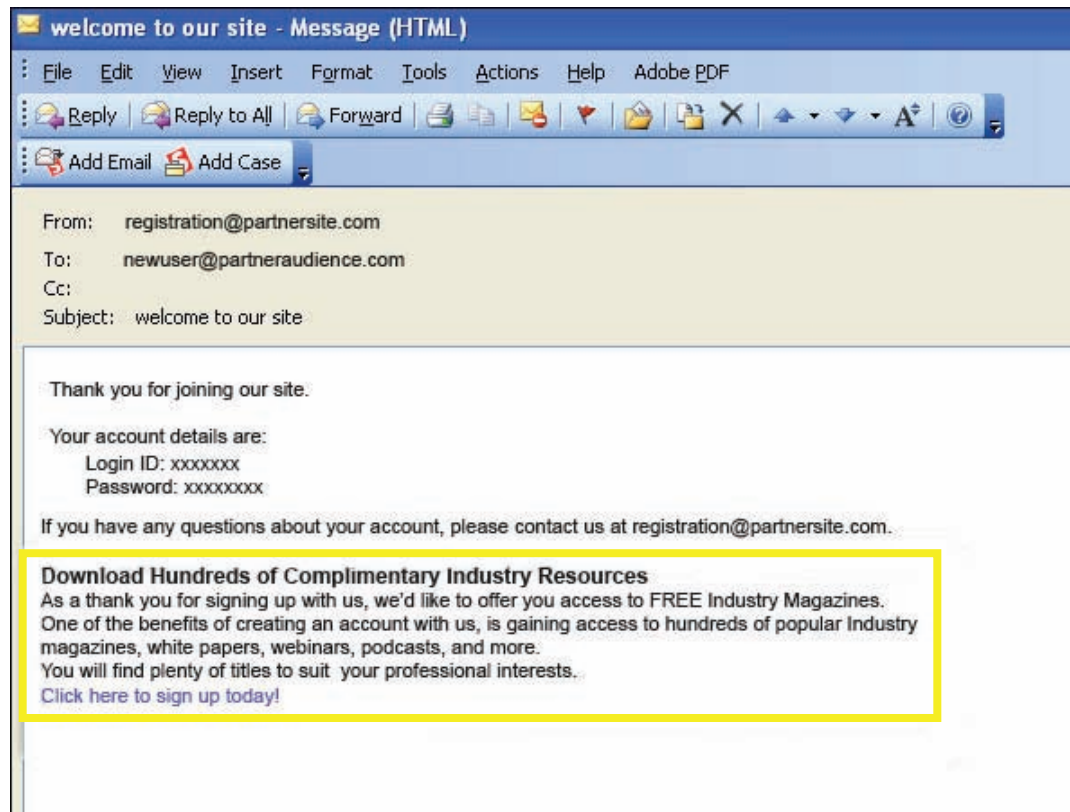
welcome to our site - Message (HTML)

File Edit View Insert Format Tools Actions Help Adobe PDF

Reply Reply to All Forward

Add Email Add Case

From: registration@partnersite.com
To: newuser@partneraudience.com
Cc:
Subject: welcome to our site

Thank you for joining our site.

Your account details are:
Login ID: xxxxxxx
Password: xxxxxxxx

If you have any questions about your account, please contact us at registration@partnersite.com.

Download Hundreds of Complimentary Industry Resources
As a thank you for signing up with us, we'd like to offer you access to FREE Industry Magazines. One of the benefits of creating an account with us, is gaining access to hundreds of popular Industry magazines, white papers, webinars, podcasts, and more.
You will find plenty of titles to suit your professional interests.
Click here to sign up today!